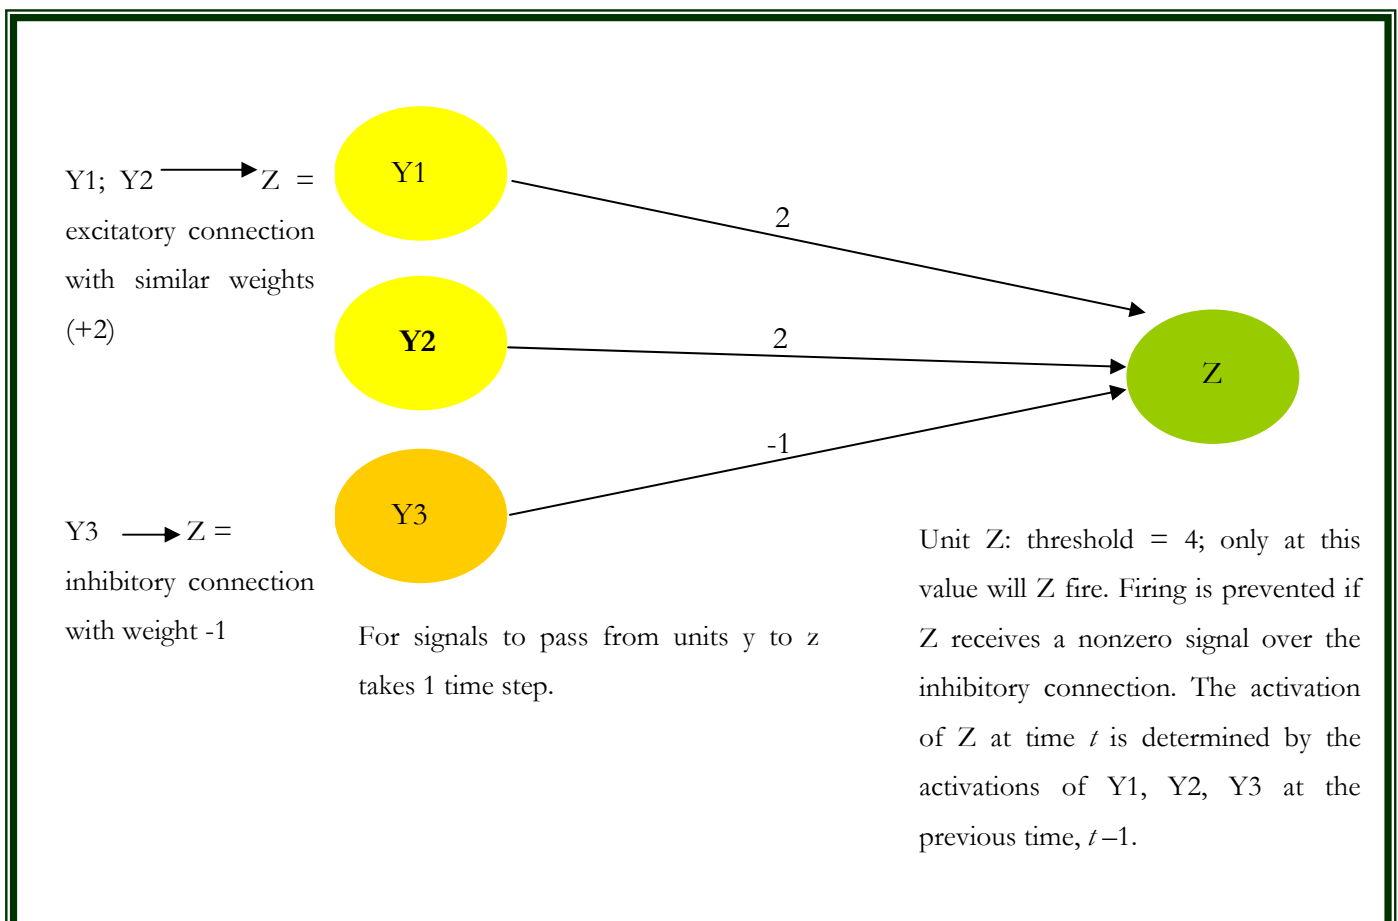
Y1; Y2 → Z = excitatory connection with similar weights (+2)

Y3 → Z = inhibitory connection with weight -1

Y1

Y2

Y3

2

2

-1

Z

For signals to pass from units y to z takes 1 time step.

Unit Z: threshold = 4; only at this value will Z fire. Firing is prevented if Z receives a nonzero signal over the inhibitory connection. The activation of Z at time $t$ is determined by the activations of Y1, Y2, Y3 at the previous time, $t-1$.